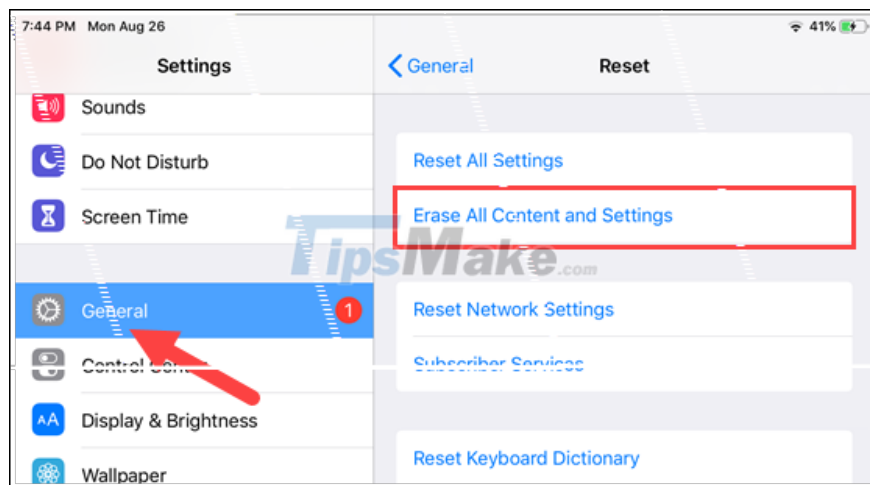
7:44 PM Mon Aug 26

41%

Settings

Sounds

Do Not Disturb

Screen Time

General 1

Control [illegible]

Display & Brightness

Wallpaper

General

Reset

Reset All Settings

Erase All Content and Settings

TipsMake.com

Reset Network Settings

Subscriber Services

Reset Keyboard Dictionary